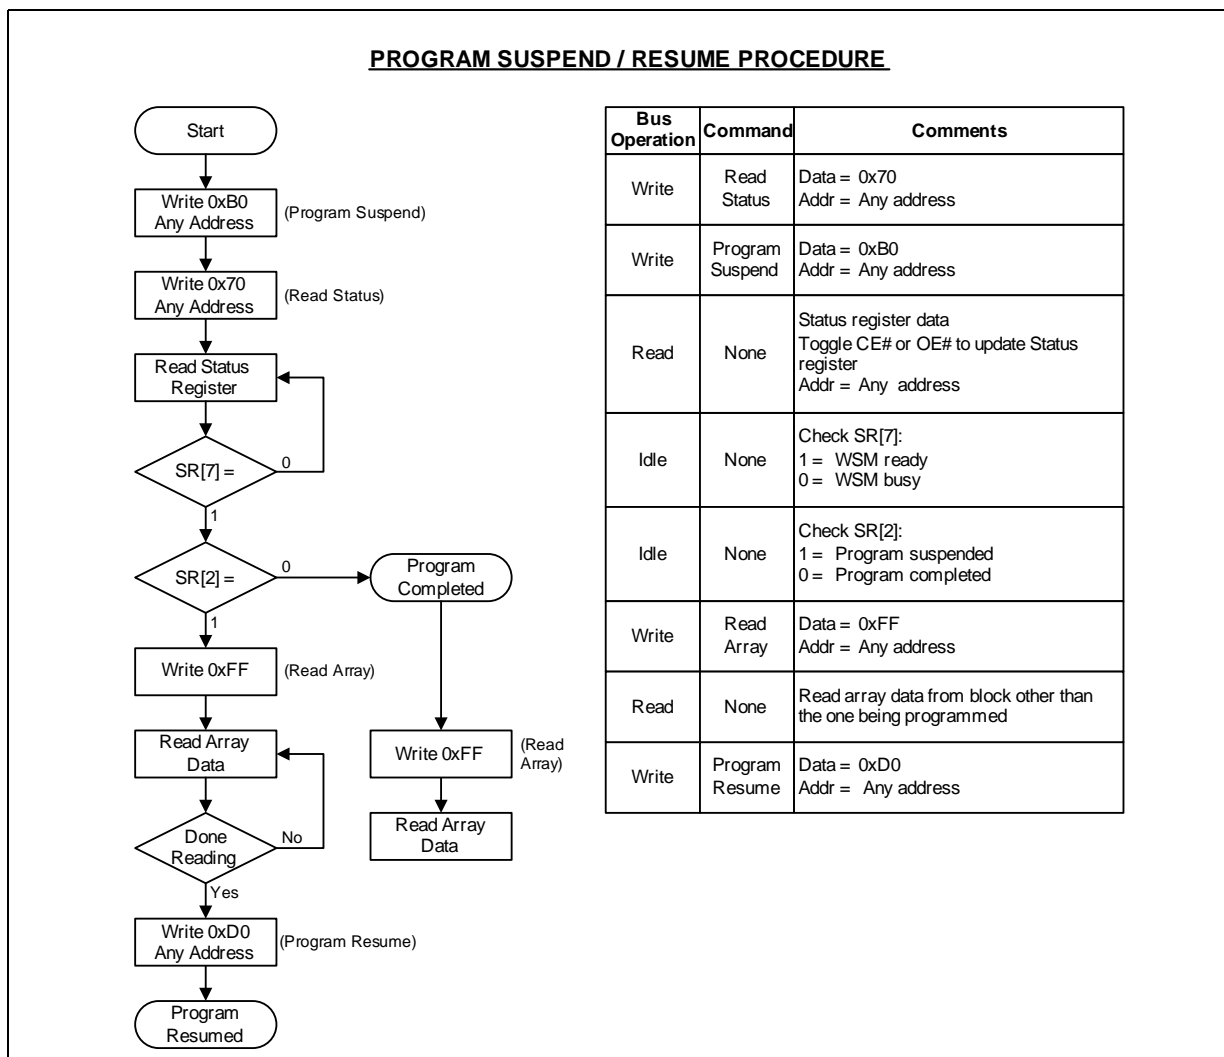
PROGRAM SUSPEND / RESUME PROCEDURE

Start

Write 0xB0 Any Address (Program Suspend)

Write 0x70 Any Address (Read Status)

Read Status Register

SR[7] = 0

1

SR[2] = 0

Program Completed

1

Write 0xFF (Read Array)

Read Array Data

Write 0xFF (Read Array)

Read Array Data

Done Reading No

Yes

Write 0xD0 Any Address (Program Resume)

Program Resumed

| Bus Operation | Command | Comments |
|---|---|---|
| Write | Read Status | Data = 0x70<br>Addr = Any address |
| Write | Program Suspend | Data = 0xB0<br>Addr = Any address |
| Read | None | Status register data<br>Toggle CE# or OE# to update Status register<br>Addr = Any address |
| Idle | None | Check SR[7]:<br>1 = WSM ready<br>0 = WSM busy |
| Idle | None | Check SR[2]:<br>1 = Program suspended<br>0 = Program completed |
| Write | Read Array | Data = 0xFF<br>Addr = Any address |
| Read | None | Read array data from block other than the one being programmed |
| Write | Program Resume | Data = 0xD0<br>Addr = Any address |